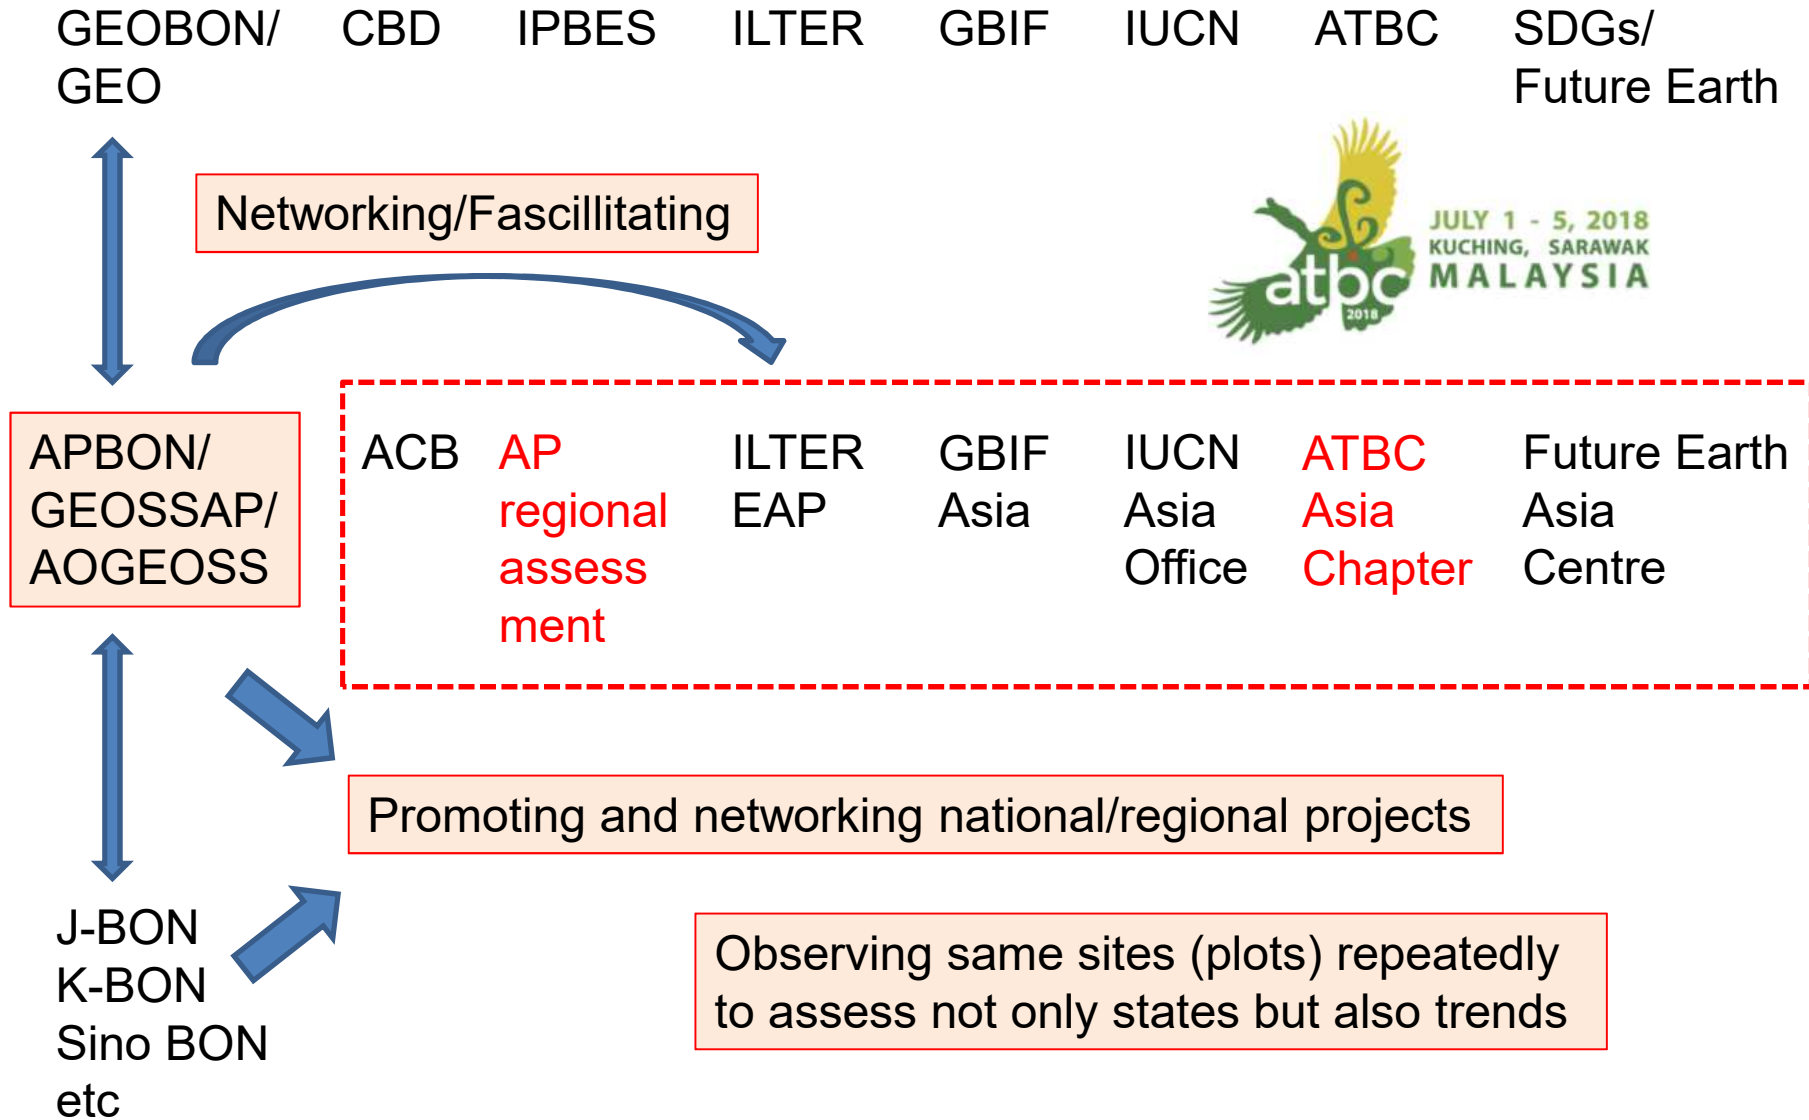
GEOBON/ GEO    CBD    IPBES    ILTER    GBIF    IUCN    ATBC    SDGs/ Future Earth

Networking/Fascillitating

atbc 2018
JULY 1 - 5, 2018
KUCHING, SARAWAK
MALAYSIA

APBON/ GEOSSAP/ AOGEOSS

ACB    AP regional assess ment    ILTER EAP    GBIF Asia    IUCN Asia Office    ATBC Asia Chapter    Future Earth Asia Centre

Promoting and networking national/regional projects

J-BON
K-BON
Sino BON
etc

Observing same sites (plots) repeatedly to assess not only states but also trends